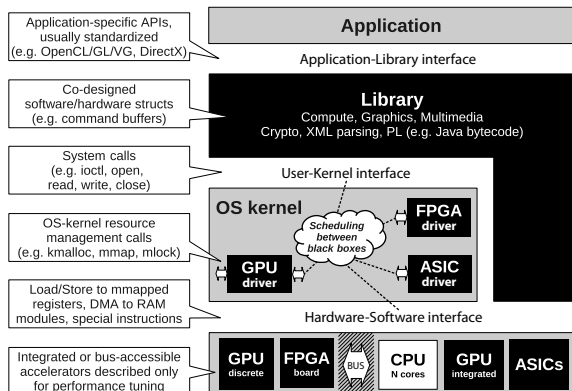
Application-specific APIs, usually standardized (e.g. OpenCL/GL/VG, DirectX)

Application

Application-Library interface

Co-designed software/hardware structs (e.g. command buffers)

Library
Compute, Graphics, Multimedia
Crypto, XML parsing, PL (e.g. Java bytecode)

System calls (e.g. ioctl, open, read, write, close)

User-Kernel interface

OS kernel

Scheduling between black boxes

FPGA driver

OS-kernel resource management calls (e.g. kmalloc, mmap, mlock)

GPU driver

ASIC driver

Load/Store to mmapped registers, DMA to RAM modules, special instructions

Hardware-Software interface

Integrated or bus-accessible accelerators described only for performance tuning

GPU discrete

FPGA board

BUS

CPU N cores

GPU integrated

ASICs